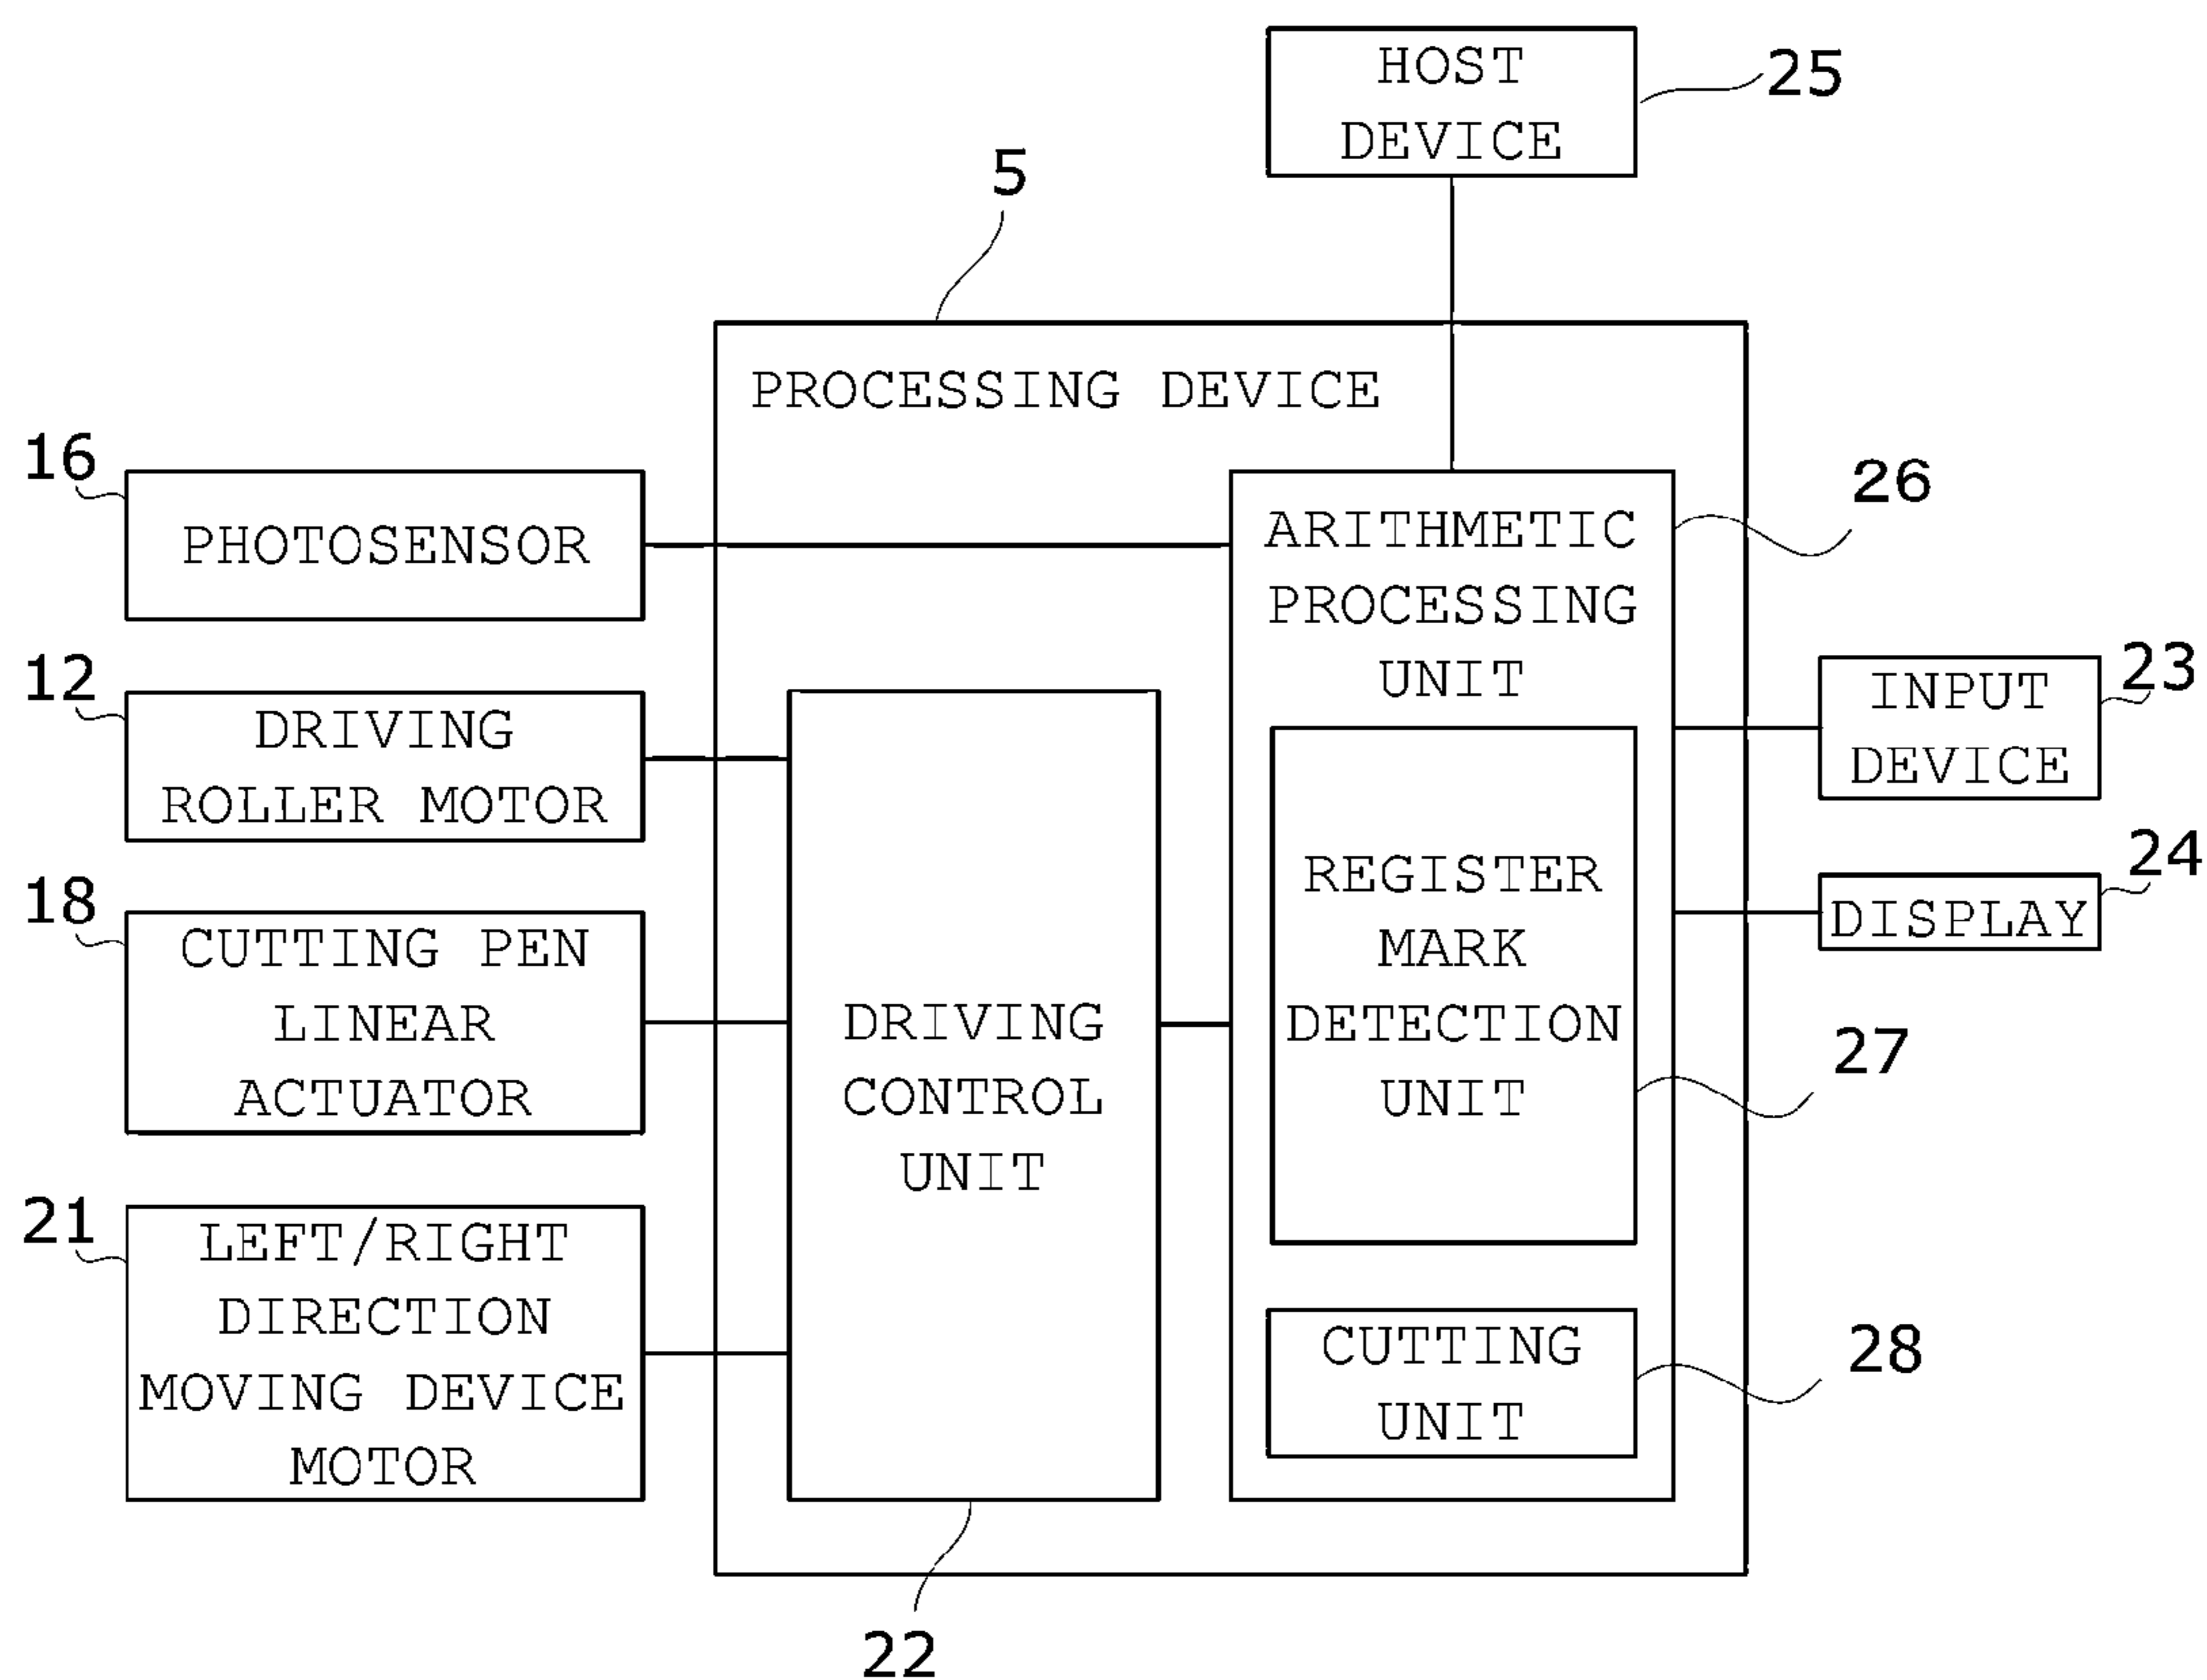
HOST DEVICE
25
5
PROCESSING DEVICE
16
PHOTOSENSOR
ARITHMETIC PROCESSING UNIT
26
12
DRIVING ROLLER MOTOR
INPUT DEVICE
23
24
DISPLAY
REGISTER MARK DETECTION UNIT
18
CUTTING PEN LINEAR ACTUATOR
DRIVING CONTROL UNIT
27
21
LEFT/RIGHT DIRECTION MOVING DEVICE MOTOR
CUTTING UNIT
28
22